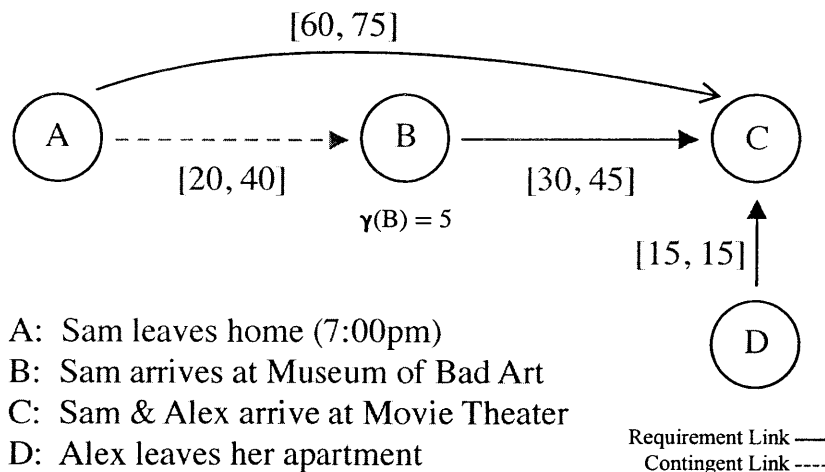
[60, 75]

A

B

C

[20, 40]

[30, 45]

$\gamma(B) = 5$

[15, 15]

D

A: Sam leaves home (7:00pm)
B: Sam arrives at Museum of Bad Art
C: Sam & Alex arrive at Movie Theater
D: Alex leaves her apartment

Requirement Link ——
Contingent Link ----